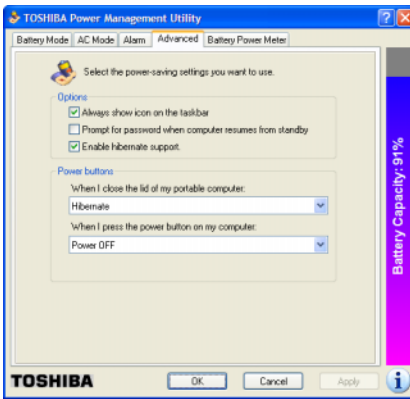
TOSHIBA Power Management Utility

?

X

Battery Mode | AC Mode | Alarm | Advanced | Battery Power Meter

Select the power-saving settings you want to use.

Options

Always show icon on the taskbar

Prompt for password when computer resumes from standby

Enable hibernate support.

Power buttons

When I close the lid of my portable computer:

Hibernate

When I press the power button on my computer:

Power OFF

Battery Capacity: 91%

TOSHIBA

OK

Cancel

Apply

i